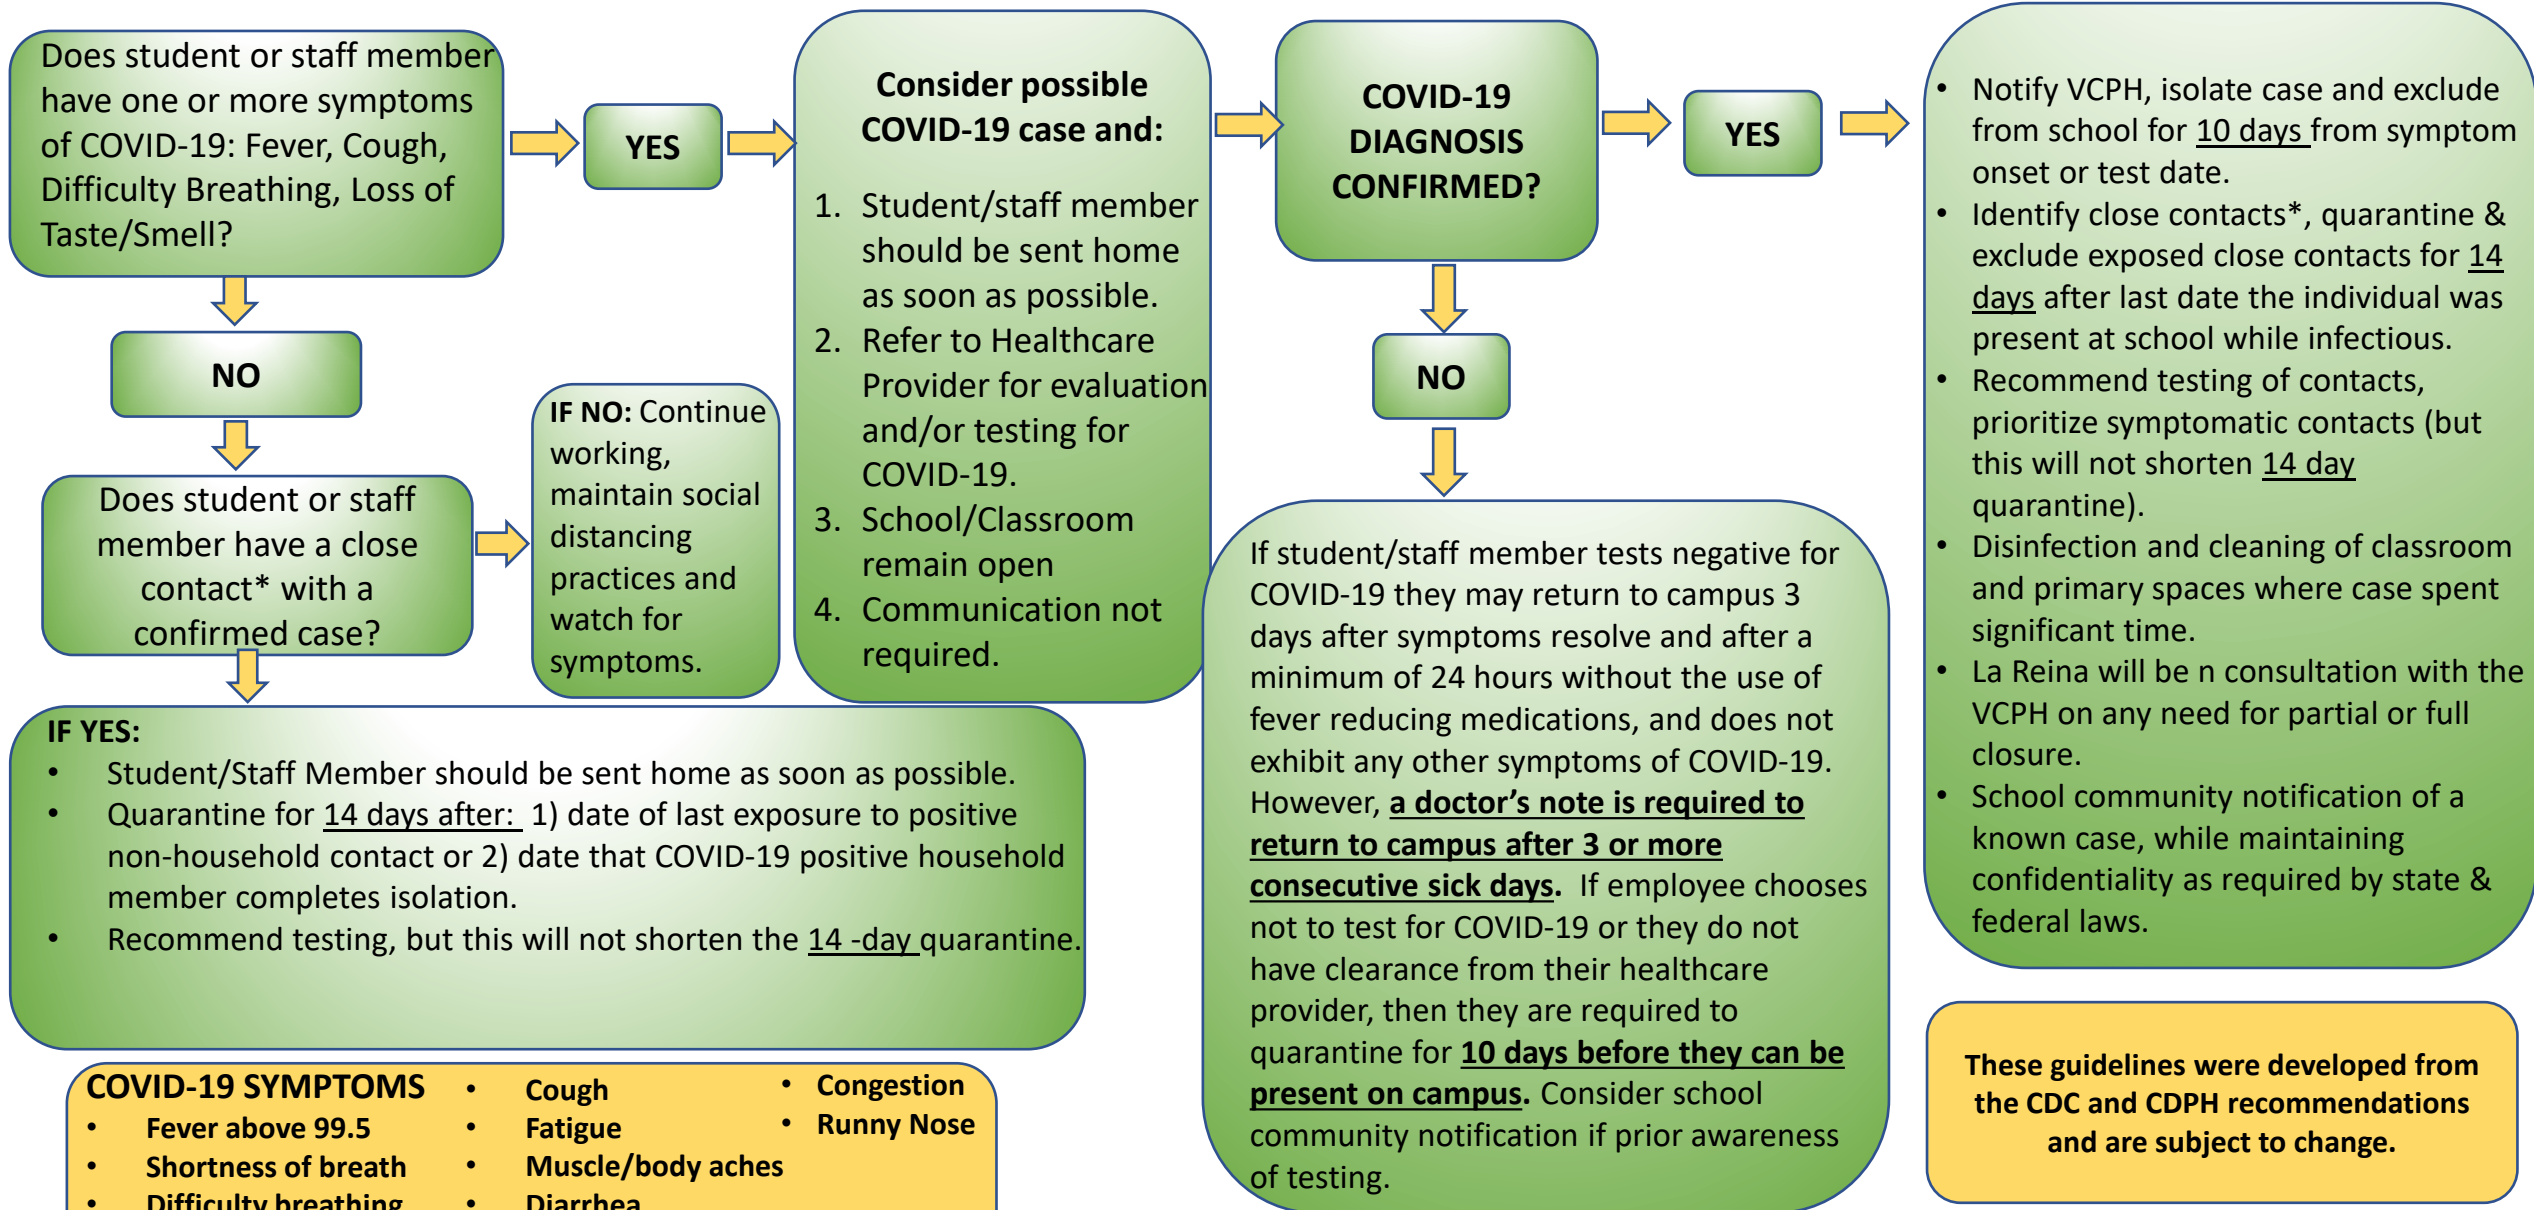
Does student or staff member have one or more symptoms of COVID-19: Fever, Cough, Difficulty Breathing, Loss of Taste/Smell?

YES

NO

Does student or staff member have a close contact* with a confirmed case?

IF NO: Continue working, maintain social distancing practices and watch for symptoms.

Consider possible COVID-19 case and:

1. Student/staff member should be sent home as soon as possible.
2. Refer to Healthcare Provider for evaluation and/or testing for COVID-19.
3. School/Classroom remain open
4. Communication not required.

COVID-19 DIAGNOSIS CONFIRMED?

YES

NO

• Notify VCPH, isolate case and exclude from school for 10 days from symptom onset or test date.
• Identify close contacts*, quarantine & exclude exposed close contacts for 14 days after last date the individual was present at school while infectious.
• Recommend testing of contacts, prioritize symptomatic contacts (but this will not shorten 14 day quarantine).
• Disinfection and cleaning of classroom and primary spaces where case spent significant time.
• La Reina will be n consultation with the VCPH on any need for partial or full closure.
• School community notification of a known case, while maintaining confidentiality as required by state & federal laws.

IF YES:
• Student/Staff Member should be sent home as soon as possible.
• Quarantine for 14 days after: 1) date of last exposure to positive non-household contact or 2) date that COVID-19 positive household member completes isolation.
• Recommend testing, but this will not shorten the 14 -day quarantine.

If student/staff member tests negative for COVID-19 they may return to campus 3 days after symptoms resolve and after a minimum of 24 hours without the use of fever reducing medications, and does not exhibit any other symptoms of COVID-19. However, a doctor's note is required to return to campus after 3 or more consecutive sick days. If employee chooses not to test for COVID-19 or they do not have clearance from their healthcare provider, then they are required to quarantine for 10 days before they can be present on campus. Consider school community notification if prior awareness of testing.

COVID-19 SYMPTOMS
• Fever above 99.5
• Shortness of breath
• Difficulty breathing
• Cough
• Fatigue
• Muscle/body aches
• Diarrhea
• Congestion
• Runny Nose

These guidelines were developed from the CDC and CDPH recommendations and are subject to change.